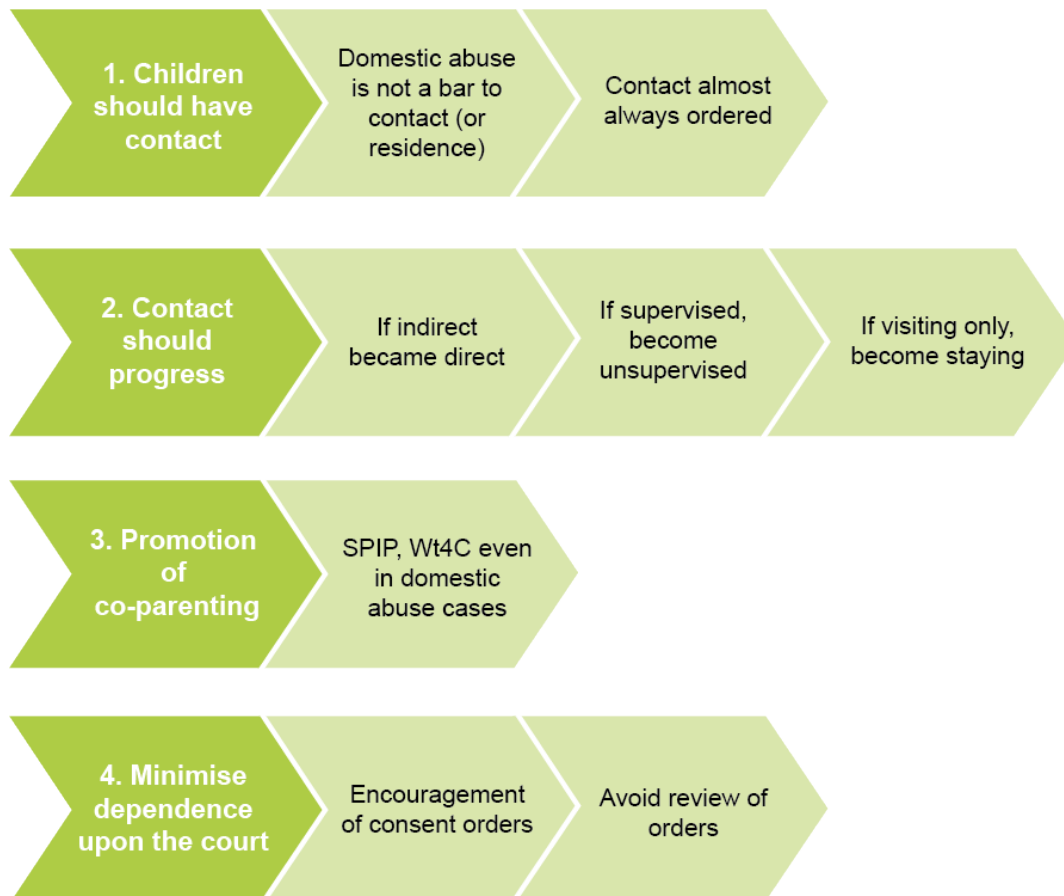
1. Children should have contact

Domestic abuse is not a bar to contact (or residence)

Contact almost always ordered

2. Contact should progress

If indirect became direct

If supervised, become unsupervised

If visiting only, become staying

3. Promotion of co-parenting

SPIP, Wt4C even in domestic abuse cases

4. Minimise dependence upon the court

Encouragement of consent orders

Avoid review of orders